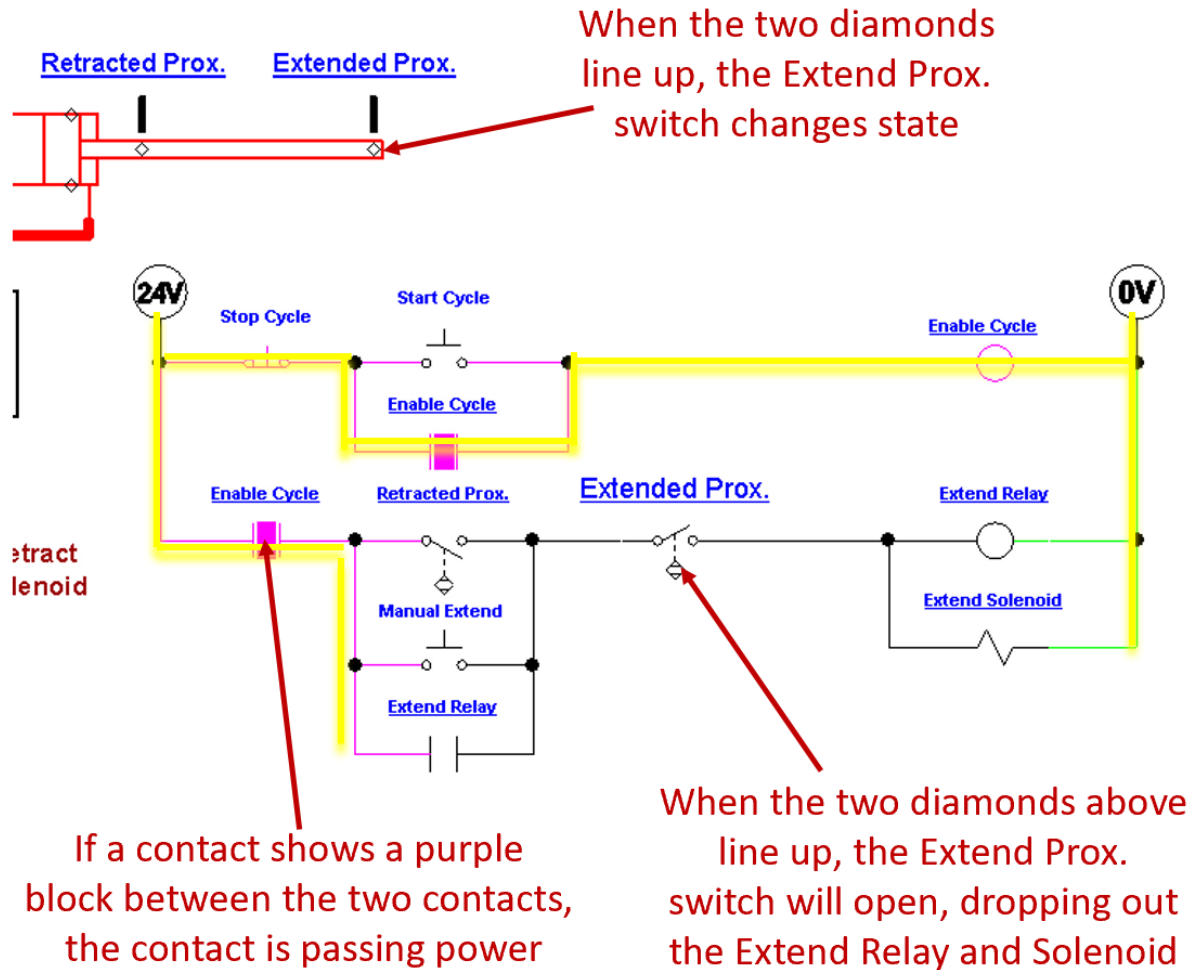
Retracted Prox.

Extended Prox.

When the two diamonds line up, the Extend Prox. switch changes state

24V

Stop Cycle

Start Cycle

Enable Cycle

0V

Enable Cycle

Enable Cycle

Retracted Prox.

Extended Prox.

Extend Relay

etract
lenoid

Manual Extend

Extend Solenoid

Extend Relay

If a contact shows a purple block between the two contacts, the contact is passing power

When the two diamonds above line up, the Extend Prox. switch will open, dropping out the Extend Relay and Solenoid